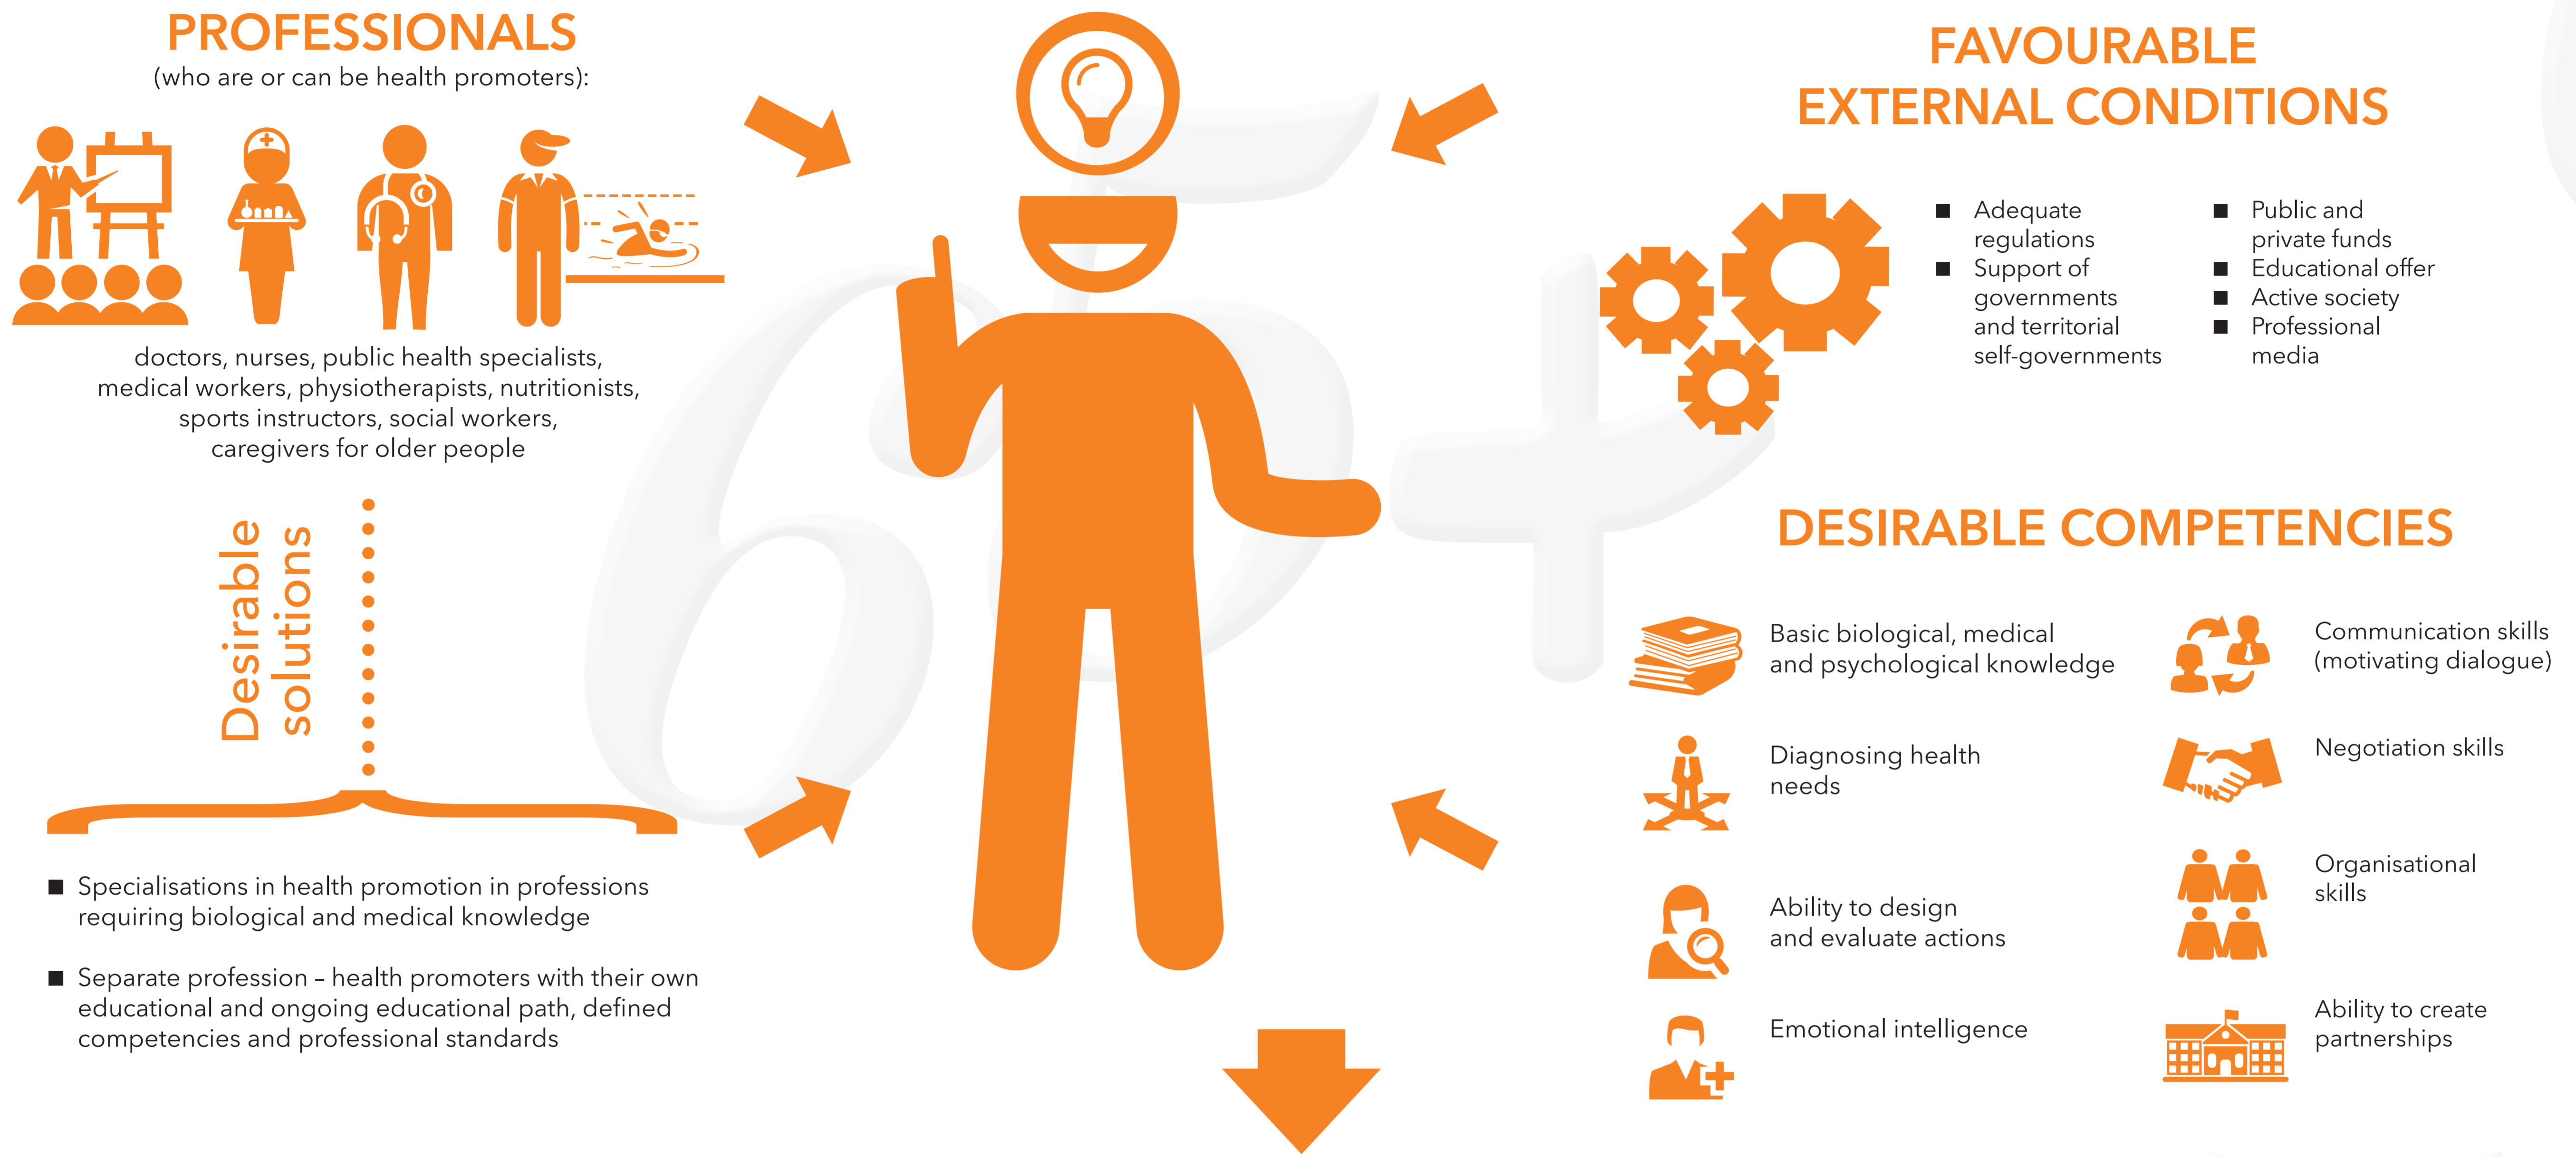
PROFESSIONALS
(who are or can be health promoters):

doctors, nurses, public health specialists, medical workers, physiotherapists, nutritionists, sports instructors, social workers, caregivers for older people

Desirable solutions

■ Specialisations in health promotion in professions requiring biological and medical knowledge

■ Separate profession – health promoters with their own educational and ongoing educational path, defined competencies and professional standards

FAVOURABLE EXTERNAL CONDITIONS

■ Adequate regulations
■ Support of governments and territorial self-governments

■ Public and private funds
■ Educational offer
■ Active society
■ Professional media

DESIRABLE COMPETENCIES

Basic biological, medical and psychological knowledge

Communication skills (motivating dialogue)

Diagnosing health needs

Negotiation skills

Ability to design and evaluate actions

Organisational skills

Emotional intelligence

Ability to create partnerships